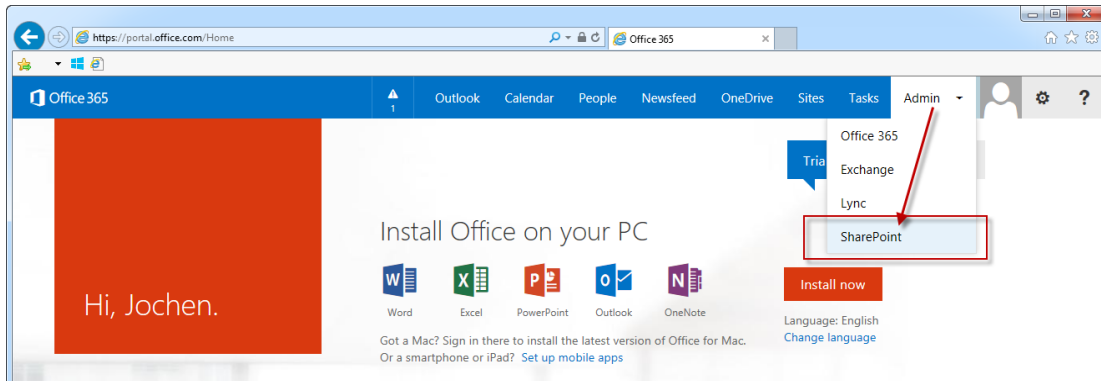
https://portal.office.com/Home

Office 365

Office 365

1

Outlook Calendar People Newsfeed OneDrive Sites Tasks Admin

Office 365
Exchange
Lync
SharePoint

Tria

Hi, Jochen.

Install Office on your PC

Word Excel PowerPoint Outlook OneNote

Install now

Language: English
Change language

Got a Mac? Sign in there to install the latest version of Office for Mac.
Or a smartphone or iPad? Set up mobile apps